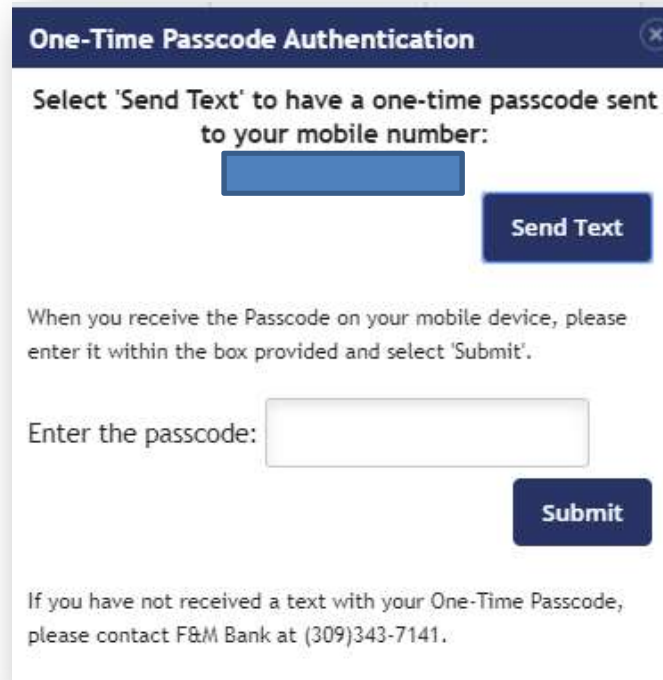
One-Time Passcode Authentication

Select 'Send Text' to have a one-time passcode sent to your mobile number:

Send Text

When you receive the Passcode on your mobile device, please enter it within the box provided and select 'Submit'.

Enter the passcode:

Submit

If you have not received a text with your One-Time Passcode, please contact F&M Bank at (309)343-7141.